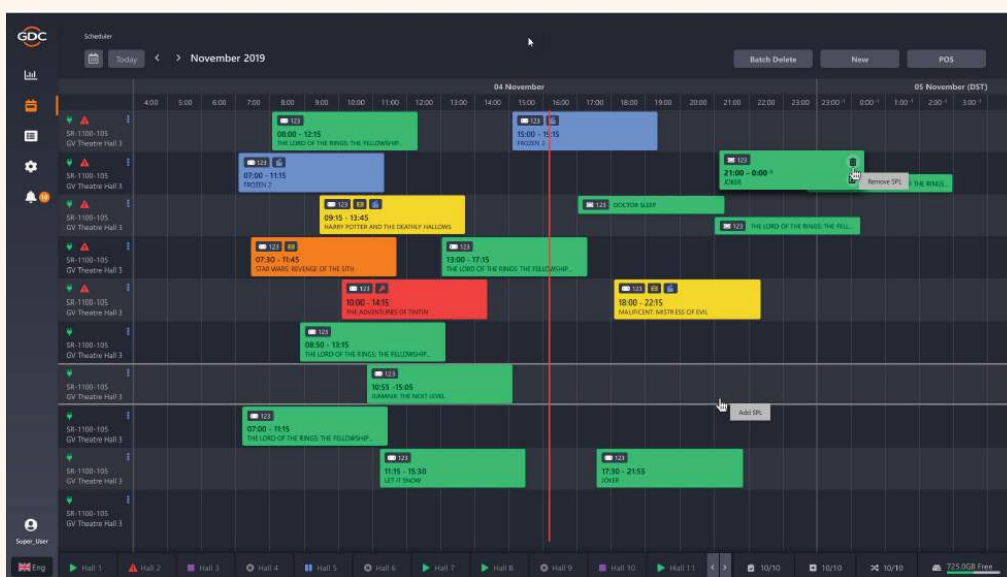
GDC

Scheduler

Today < > November 2019

Batch Delete New POS

04 November 05 November (DST)

4:00 5:00 6:00 7:00 8:00 9:00 10:00 11:00 12:00 13:00 14:00 15:00 16:00 17:00 18:00 19:00 20:00 21:00 22:00 23:00 23:00 0:00 1:00 2:00 3:00

SR-1100-105
GV Theatre Hall 3

123
08:00 - 12:15
THE LORD OF THE RINGS: THE FELLOWSHIP...

123
15:00 - 19:15
FROZEN 2

SR-1100-105
GV Theatre Hall 3

123
07:00 - 11:15
FROZEN 2

123
21:00 - 0:00
JOKER

Remove SPL

THE RINGS...

SR-1100-105
GV Theatre Hall 3

123
09:15 - 13:45
HARRY POTTER AND THE DEATHLY HALLOWS

123 DOCTOR SLEEP

123 THE LORD OF THE RINGS: THE FELL...

SR-1100-105
GV Theatre Hall 3

123
07:30 - 11:45
STAR WARS: REVENGE OF THE SITH

123
13:00 - 17:15
THE LORD OF THE RINGS: THE FELLOWSHIP...

SR-1100-105
GV Theatre Hall 3

123
10:00 - 14:15
THE ADVENTURES OF TINTIN

123
18:00 - 22:15
MALIFICENT: MISTRESS OF EVIL

SR-1100-105
GV Theatre Hall 3

123
08:50 - 13:15
THE LORD OF THE RINGS: THE FELLOWSHIP...

SR-1100-105
GV Theatre Hall 3

123
10:55 -15:05
JUMANJI: THE NEXT LEVEL

Add SPL

SR-1100-105
GV Theatre Hall 3

123
07:00 - 11:15
THE LORD OF THE RINGS: THE FELLOWSHIP...

SR-1100-105
GV Theatre Hall 3

123
11:15 - 15:30
LET IT SNOW

123
17:30 - 21:55
JOKER

SR-1100-105
GV Theatre Hall 3

10

Super_User

Eng

Hall 1 Hall 2 Hall 3 Hall 4 Hall 5 Hall 6 Hall 7 Hall 8 Hall 9 Hall 10 Hall 11

10/10 10/10 10/10 725.0GB Free